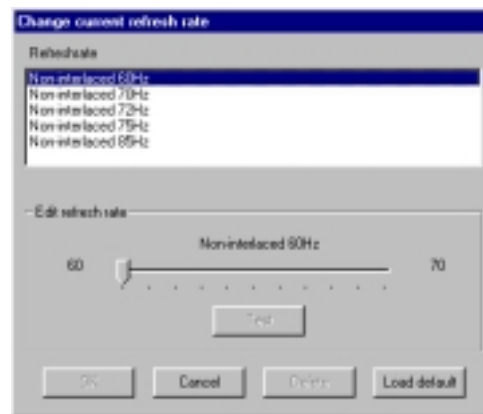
Change current refresh rate

Refresh rate

Non-interlaced 60Hz
Non-interlaced 70Hz
Non-interlaced 72Hz
Non-interlaced 75Hz
Non-interlaced 85Hz

Edit refresh rate

Non-interlaced 60Hz

60

70

Test

OK

Cancel

Delete

Load default